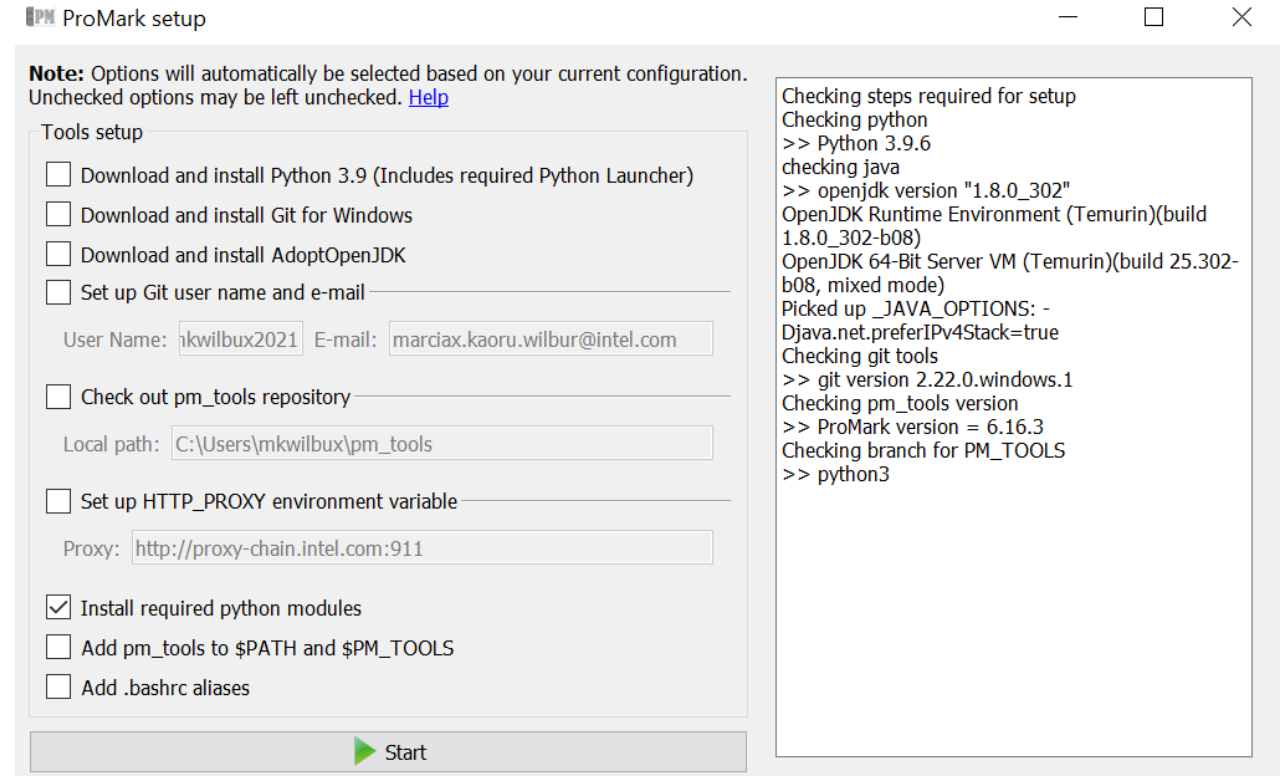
PM ProMark setup

**Note:** Options will automatically be selected based on your current configuration. Unchecked options may be left unchecked. Help

Tools setup

☐ Download and install Python 3.9 (Includes required Python Launcher)

☐ Download and install Git for Windows

☐ Download and install AdoptOpenJDK

☐ Set up Git user name and e-mail

User Name: ıkwilbux2021 E-mail: marciax.kaoru.wilbur@intel.com

☐ Check out pm_tools repository

Local path: C:\Users\mkwilbux\pm_tools

☐ Set up HTTP_PROXY environment variable

Proxy: http://proxy-chain.intel.com:911

☑ Install required python modules

☐ Add pm_tools to $PATH and $PM_TOOLS

☐ Add .bashrc aliases

Start

Checking steps required for setup
Checking python
>> Python 3.9.6
checking java
>> openjdk version "1.8.0_302"
OpenJDK Runtime Environment (Temurin)(build 1.8.0_302-b08)
OpenJDK 64-Bit Server VM (Temurin)(build 25.302-b08, mixed mode)
Picked up _JAVA_OPTIONS: -Djava.net.preferIPv4Stack=true
Checking git tools
>> git version 2.22.0.windows.1
Checking pm_tools version
>> ProMark version = 6.16.3
Checking branch for PM_TOOLS
>> python3